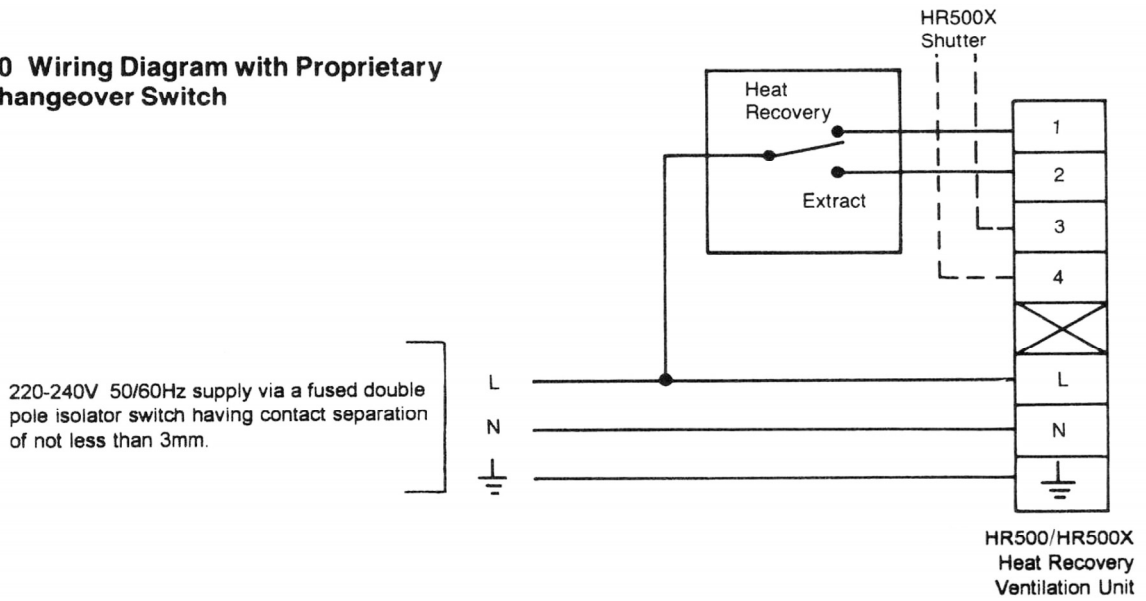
0 Wiring Diagram with Proprietary
hangeover Switch

HR500X
Shutter

Heat
Recovery

Extract

1
2
3
4
L
N

220-240V 50/60Hz supply via a fused double pole isolator switch having contact separation of not less than 3mm.

L
N

HR500/HR500X
Heat Recovery
Ventilation Unit